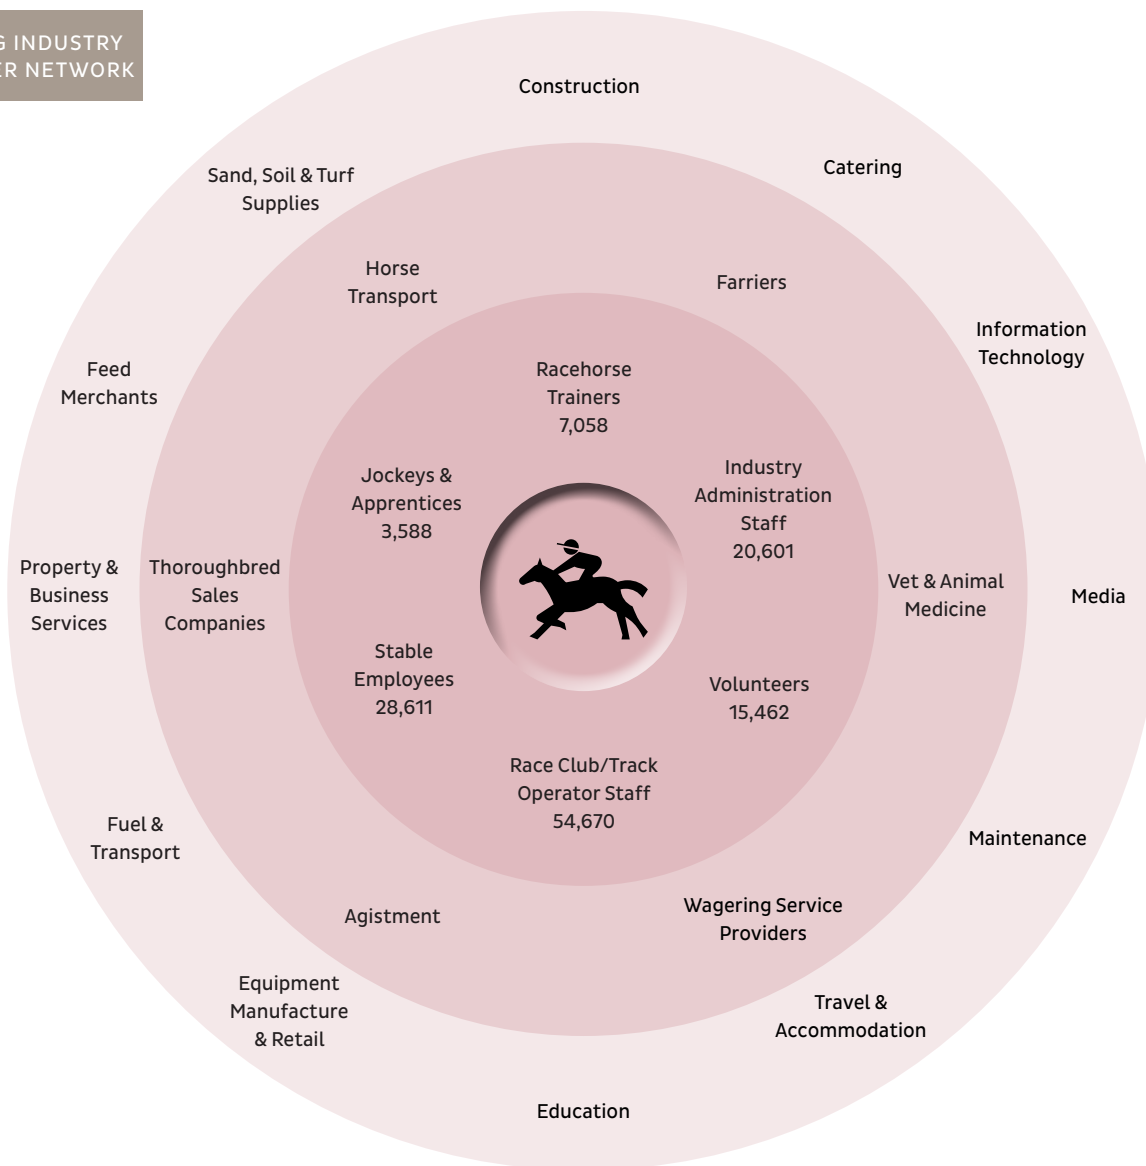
G INDUSTRY
ER NETWORK

Construction

Sand, Soil & Turf Supplies

Catering

Horse Transport

Farriers

Information Technology

Feed Merchants

Racehorse Trainers 7,058

Jockeys & Apprentices 3,588

Industry Administration Staff 20,601

Property & Business Services

Thoroughbred Sales Companies

Vet & Animal Medicine

Media

Stable Employees 28,611

Volunteers 15,462

Race Club/Track Operator Staff 54,670

Fuel & Transport

Maintenance

Agistment

Wagering Service Providers

Equipment Manufacture & Retail

Travel & Accommodation

Education